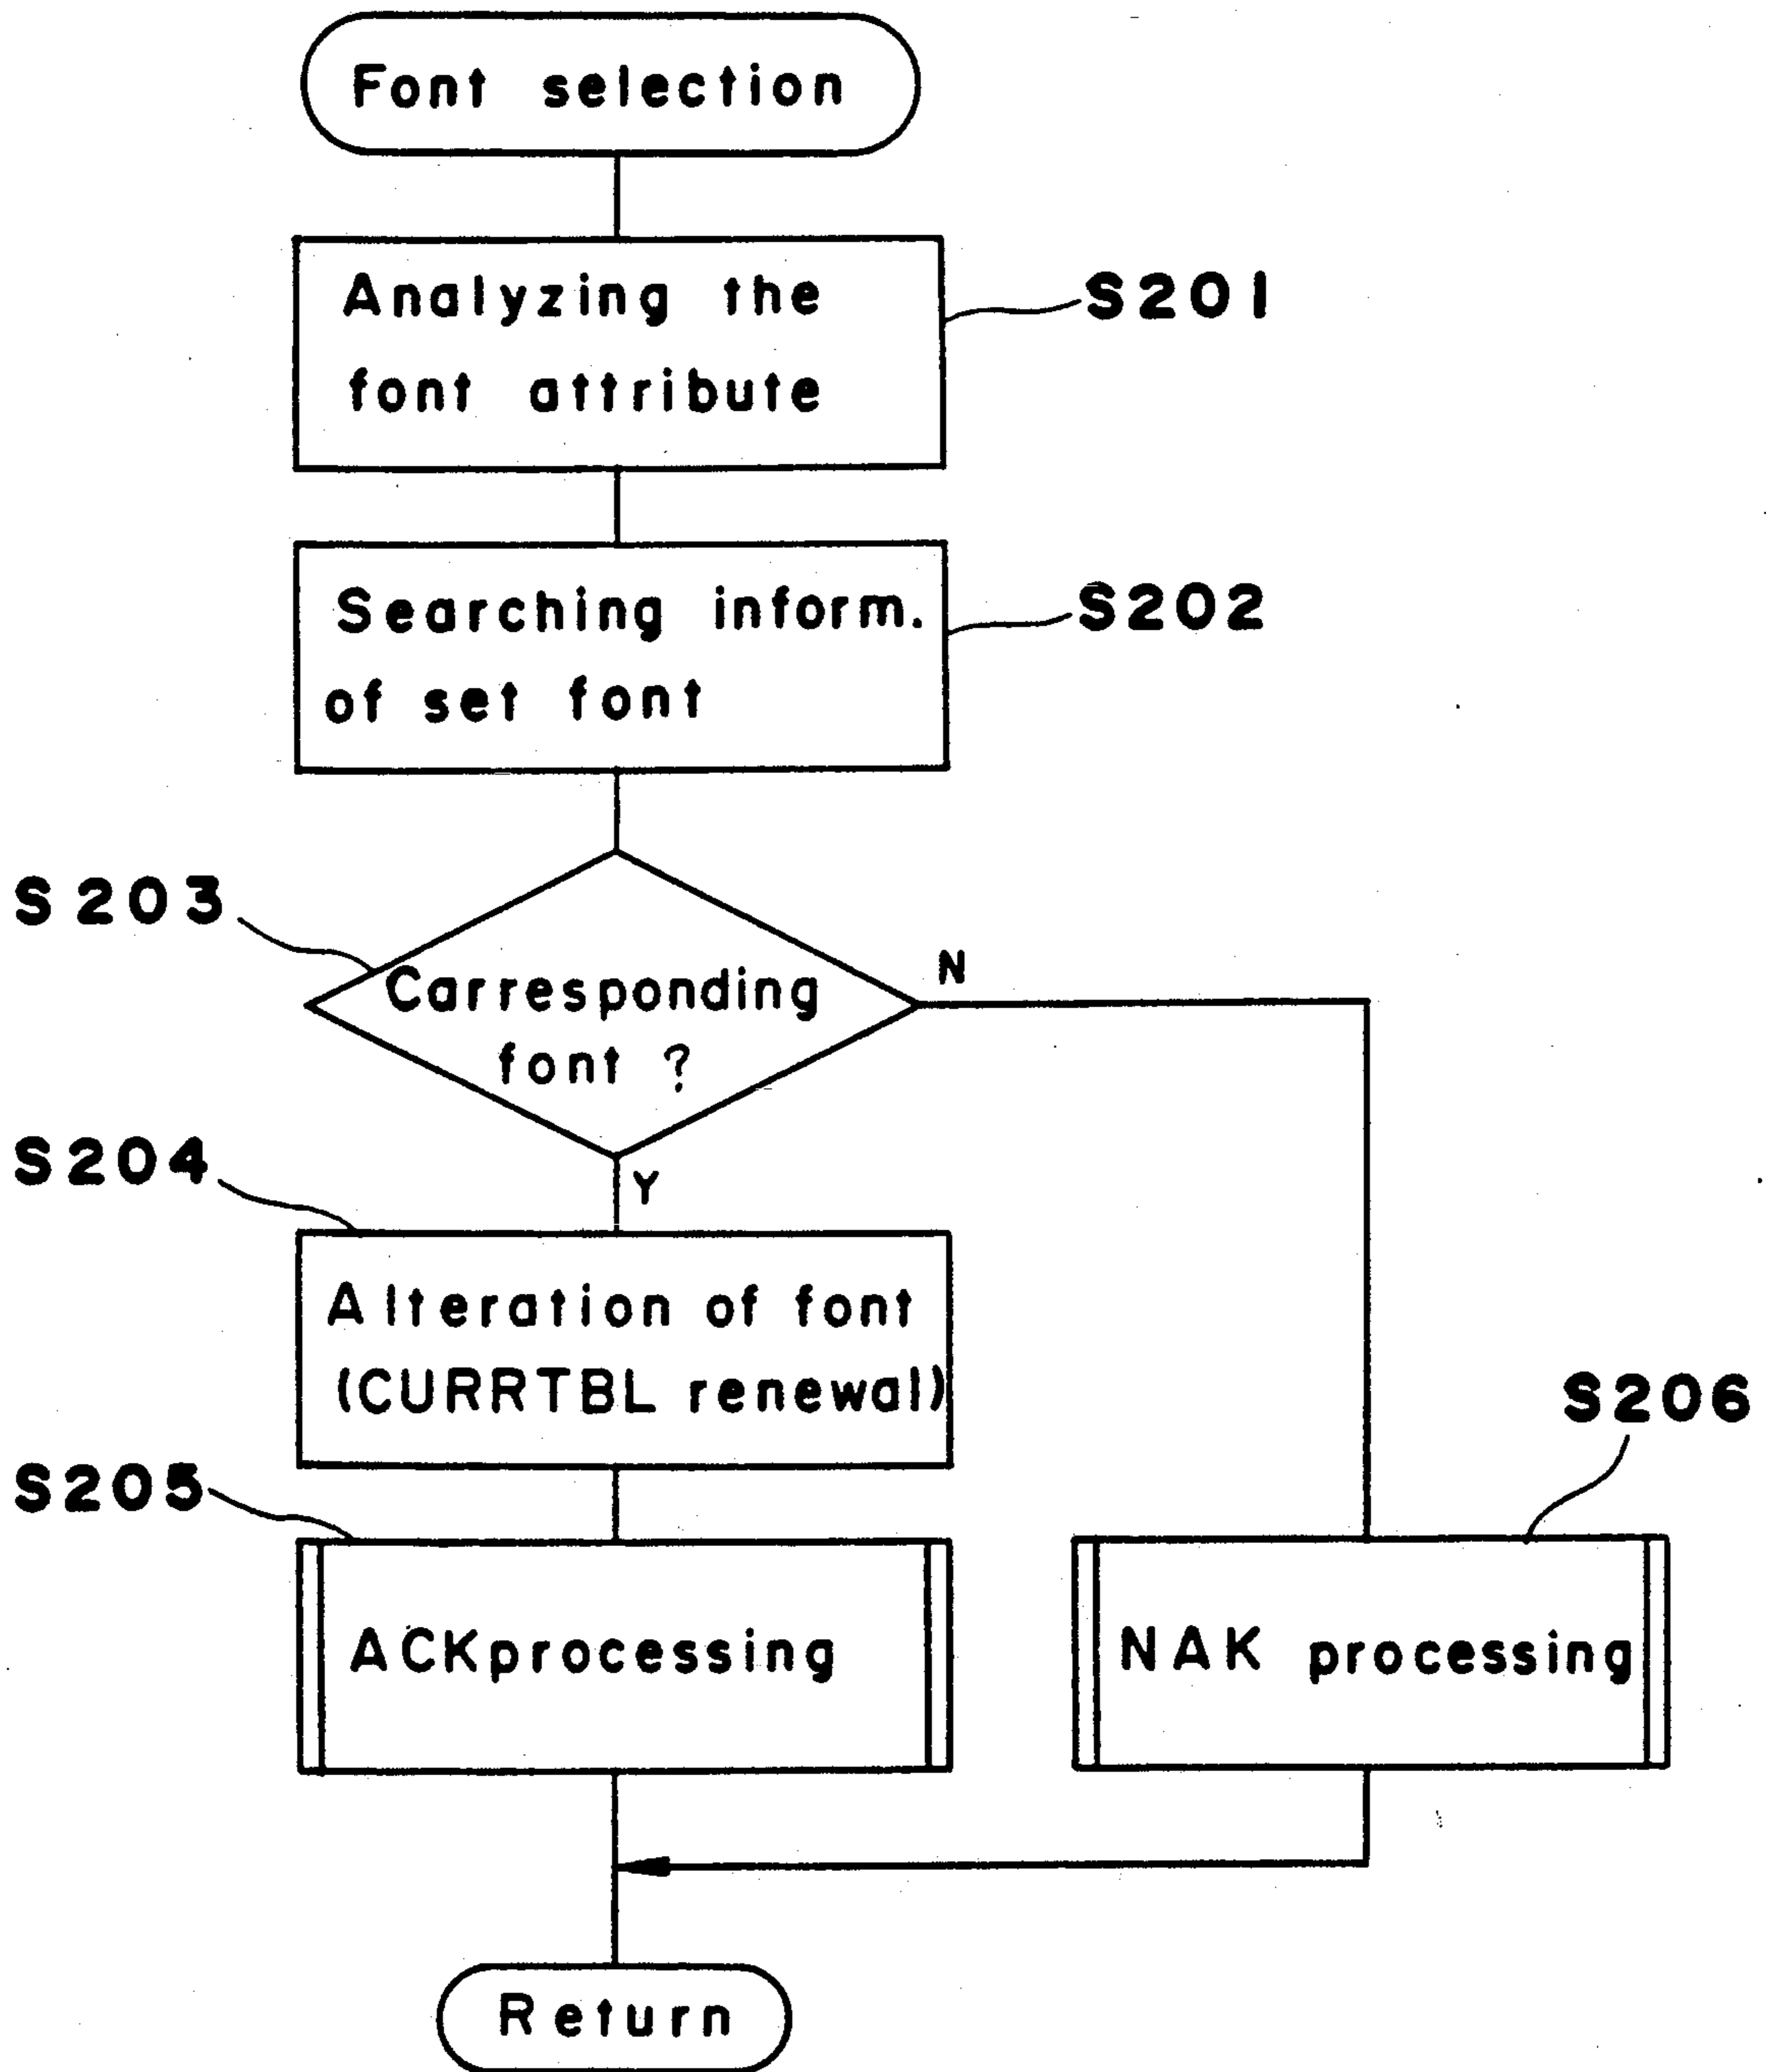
Font selection

Analyzing the font attribute

S201

Searching inform. of set font

S202

S203

Carresponding font ?

N

Y

S204

Alteration of font (CURRTBL renewal)

S206

S205

ACKprocessing

NAK processing

Return